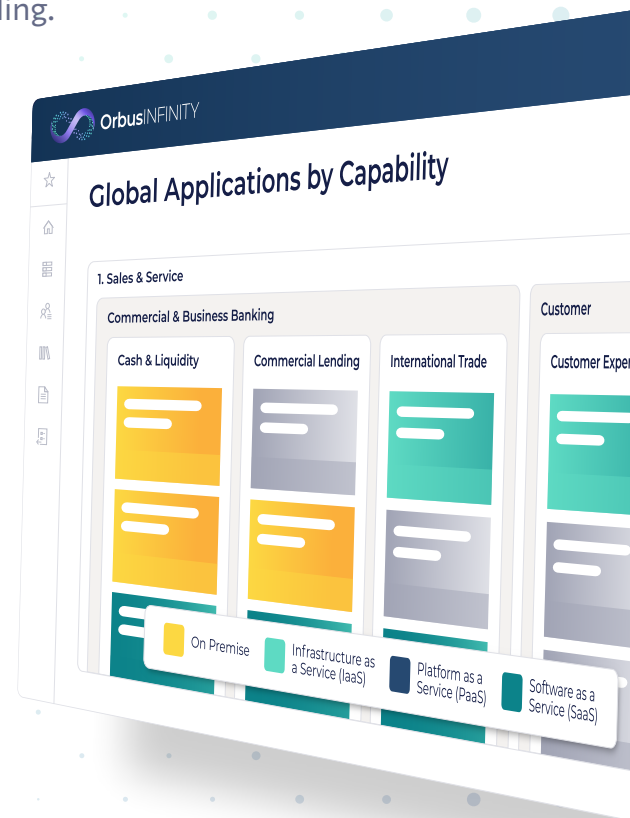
ling.

OrbusINFINITY

Global Applications by Capability

1. Sales & Service

Commercial & Business Banking

Cash & Liquidity

Commercial Lending

International Trade

Customer

Customer Exper

On Premise

Infrastructure as a Service (IaaS)

Platform as a Service (PaaS)

Software as a Service (SaaS)